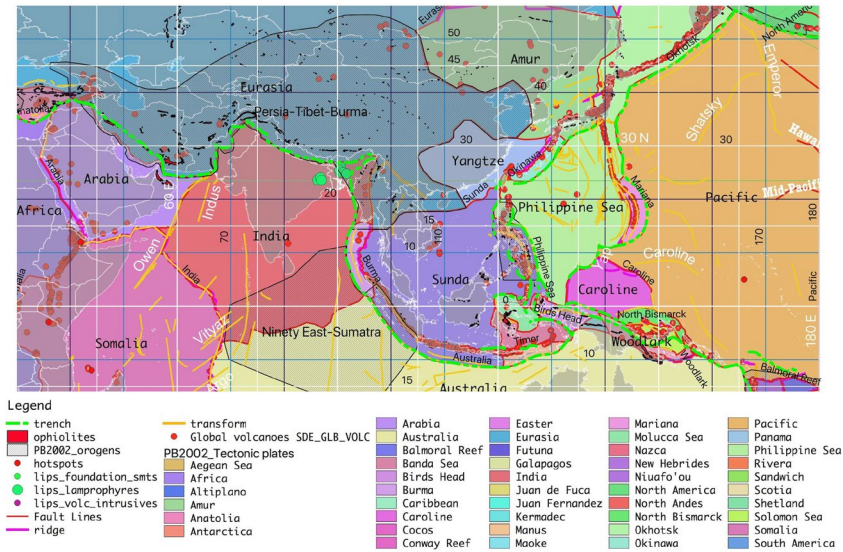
Eurasia
50
45
Amur
40
Eurasia
Persia-Tibet-Burma
Arabia
Africa
60
Indus
India
70
20
30
Yangtze
Okinawa
Sunda
15
10
110
Philippine Sea
30 N
Mariana
Shatsky
30
Pacific
Hawaii
Mid-Pacific
180
170
Emperor
Kuril
North America
Caroline
Caroline
Caroline
Pacific
Owen
India
Somalia
Vityaz
Ninety East-Sumatra
Burma
Sunda
Philippine
Birds Head
Timor
North Bismarck
Woodlark
Woodlark
180 E
Balmoral Reef
0
10
15
Australia
Australia

Legend
trench
ophiolites
PB2002_orogens
hotspots
lips_foundation_smts
lips_lamprophyres
lips_volc_intrusives
Fault Lines
ridge
transform
Global volcanoes SDE_GLB_VOLC
PB2002_Tectonic plates
Aegean Sea
Africa
Altiplano
Amur
Anatolia
Antarctica
Arabia
Australia
Balmoral Reef
Banda Sea
Birds Head
Burma
Caribbean
Caroline
Cocos
Conway Reef
Easter
Eurasia
Futuna
Galapagos
India
Juan de Fuca
Juan Fernandez
Kermadec
Manus
Maoke
Mariana
Molucca Sea
Nazca
New Hebrides
Niuafo'ou
North America
North Andes
North Bismarck
Okhotsk
Okinawa
Pacific
Panama
Philippine Sea
Rivera
Sandwich
Scotia
Shetland
Solomon Sea
Somalia
South America